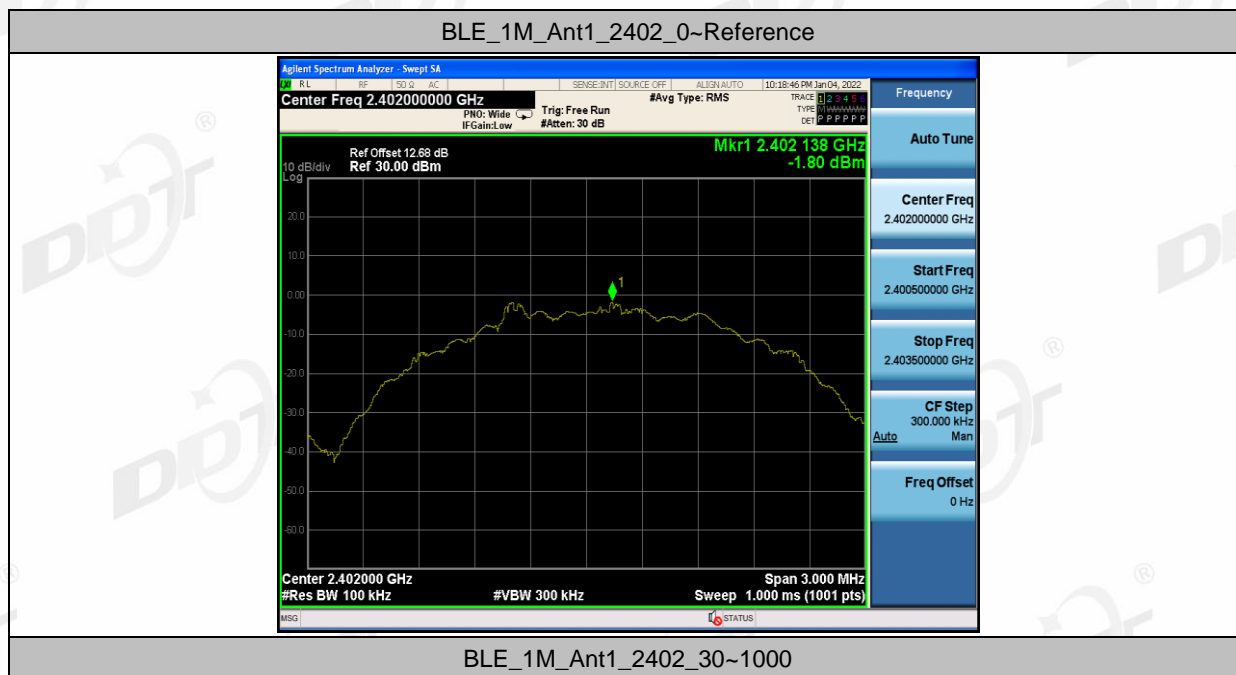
BLE_1M_Ant1_2402_0~Reference

Agilent Spectrum Analyzer - Swept SA

RL RF 50 Ω AC SENSE:INT SOURCE OFF ALIGN AUTO 10:18:46 PM Jan 04, 2022

Center Freq 2.402000000 GHz

PNO: Wide IFGain:Low

Trig: Free Run #Atten: 30 dB

#Avg Type: RMS

TRACE 1 2 3 4 5 6 TYPE DET P P P P P P

Frequency

Ref Offset 12.68 dB

10 dB/div Ref 30.00 dBm

Log

Mkr1 2.402 138 GHz -1.80 dBm

20.0

10.0

0.00

-10.0

-20.0

-30.0

-40.0

-50.0

-60.0

1

Center 2.402000 GHz

#Res BW 100 kHz

#VBW 300 kHz

Span 3.000 MHz

Sweep 1.000 ms (1001 pts)

Auto Tune

Center Freq 2.402000000 GHz

Start Freq 2.400500000 GHz

Stop Freq 2.403500000 GHz

CF Step 300.000 kHz Auto Man

Freq Offset 0 Hz

MSG

STATUS

BLE_1M_Ant1_2402_30~1000